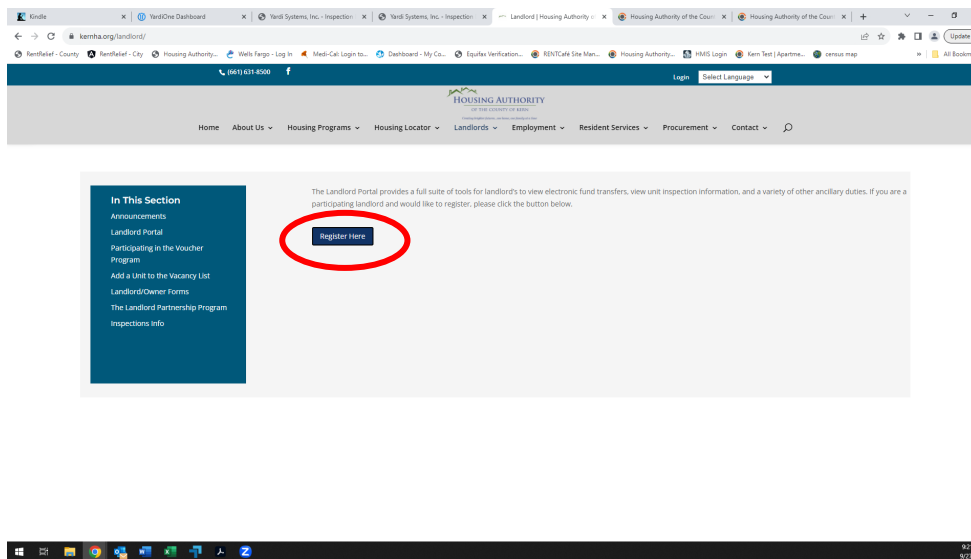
Kindle | YardiOne Dashboard | Yardi Systems, Inc. - Inspection | Yardi Systems, Inc. - Inspection | Landlord | Housing Authority of | Housing Authority of the Count | Housing Authority of the Count | +

kernha.org/landlord/

Update

RentRelief - County | RentRelief - City | Housing Authority... | Wells Fargo - Log In | Medi-Cal: Login to... | Dashboard - My Co... | Equifax Verification... | RENTCafé Site Man... | Housing Authority... | HMIS Login | Kern Test | Apartme... | census map | » | All Bookm

(661) 631-8500 f

Login Select Language

HOUSING AUTHORITY
OF THE COUNTY OF KERN
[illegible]

Home About Us Housing Programs Housing Locator Landlords Employment Resident Services Procurement Contact

In This Section
Announcements
Landlord Portal
Participating in the Voucher Program
Add a Unit to the Vacancy List
Landlord/Owner Forms
The Landlord Partnership Program
Inspections Info

The Landlord Portal provides a full suite of tools for landlord's to view electronic fund transfers, view unit inspection information, and a variety of other ancillary duties. If you are a participating landlord and would like to register, please click the button below.

Register Here

9:2
9/2